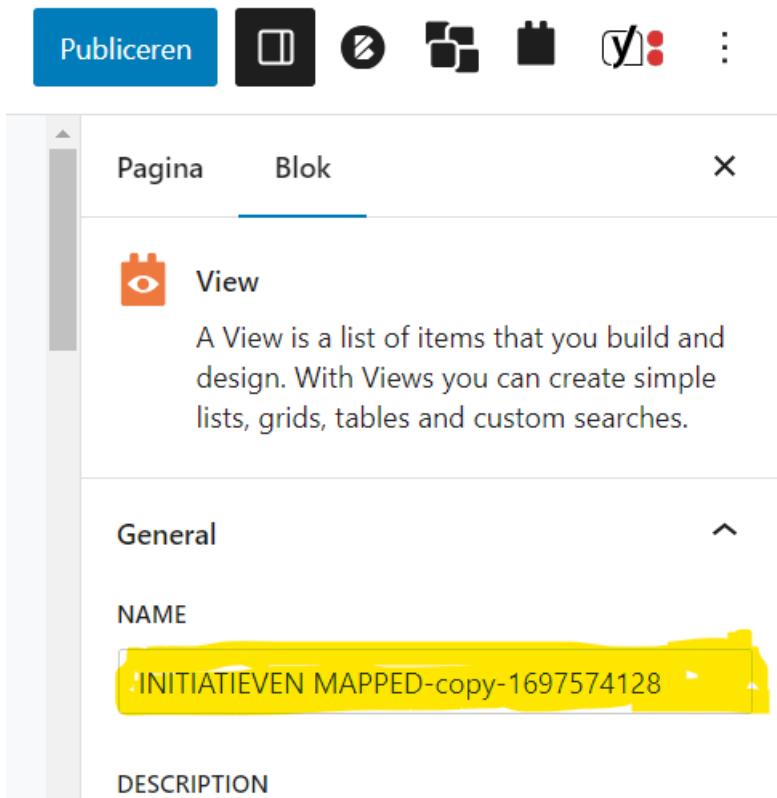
Publiceren

Pagina Blok

View

A View is a list of items that you build and design. With Views you can create simple lists, grids, tables and custom searches.

General

NAME

INITIATIEVEN MAPPED-copy-1697574128

DESCRIPTION